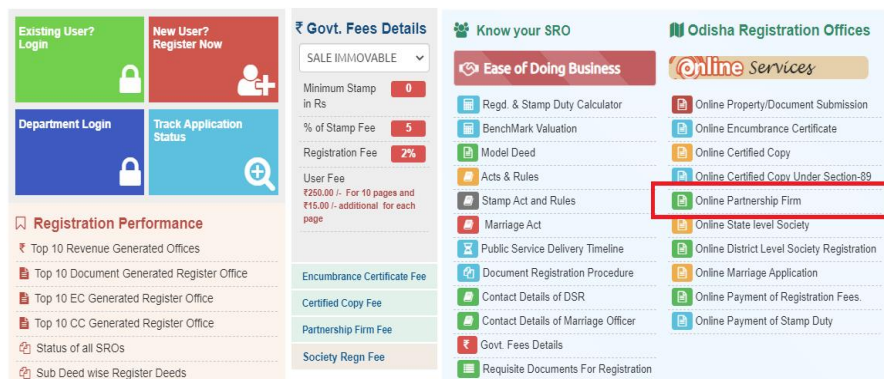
Existing User? Login

New User? Register Now

Department Login

Track Application Status

Registration Performance

₹ Top 10 Revenue Generated Offices

Top 10 Document Generated Register Office

Top 10 EC Generated Register Office

Top 10 CC Generated Register Office

Status of all SROs

Sub Deed wise Register Deeds

₹ Govt. Fees Details

SALE IMMOVABLE

| Minimum Stamp in Rs | 0 |
|---|---|
| % of Stamp Fee | 5 |
| Registration Fee | 2% |

User Fee
₹250.00 /- For 10 pages and ₹15.00 /- additional for each page

Encumbrance Certificate Fee

Certified Copy Fee

Partnership Firm Fee

Society Regn Fee

Know your SRO

Ease of Doing Business

Regd. & Stamp Duty Calculator

BenchMark Valuation

Model Deed

Acts & Rules

Stamp Act and Rules

Marriage Act

Public Service Delivery Timeline

Document Registration Procedure

Contact Details of DSR

Contact Details of Marriage Officer

₹ Govt. Fees Details

Requisite Documents For Registration

Odisha Registration Offices

Online Services

Online Property/Document Submission

Online Encumbrance Certificate

Online Certified Copy

Online Certified Copy Under Section-89

Online Partnership Firm

Online State level Society

Online District Level Society Registration

Online Marriage Application

Online Payment of Registration Fees.

Online Payment of Stamp Duty